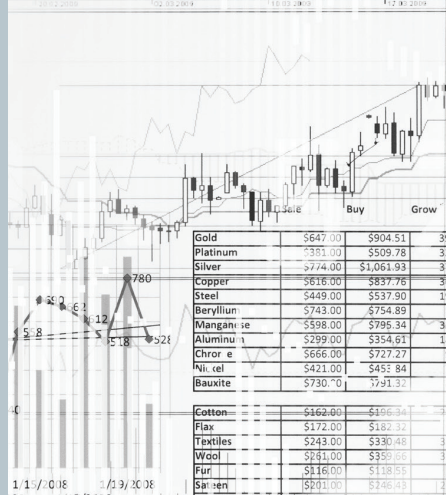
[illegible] 02.03.2009 18.03.2009 12.03.2009

Sale Buy Grow

| Gold | \$647.00 | \$904.51 | 3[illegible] |
|---|---|---|---|
| Platinum | \$381.00 | \$509.78 | 3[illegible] |
| Silver | \$774.00 | \$1,061.93 | 3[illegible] |
| Copper | \$616.00 | \$837.76 | 3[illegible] |
| Steel | \$449.00 | \$537.90 | 1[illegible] |
| Beryllium | \$743.00 | \$754.89 | |
| Manganese | \$598.00 | \$795.34 | 3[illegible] |
| Aluminum | \$299.00 | \$354.61 | 1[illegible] |
| Chrome | \$666.00 | \$727.27 | |
| Nickel | \$421.00 | \$455.84 | |
| Bauxite | \$730.00 | \$791.32 | |

| Cotton | \$162.00 | \$196.34 | |
|---|---|---|---|
| Flax | \$172.00 | \$182.32 | |
| Textiles | \$243.00 | \$330.48 | 3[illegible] |
| Wool | \$261.00 | \$359.66 | 3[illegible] |
| Fur | \$116.00 | \$118.55 | |
| Sateen | \$201.00 | \$246.43 | 3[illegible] |

780
590
562
12
528
518
528

1/15/2008 1/19/2008